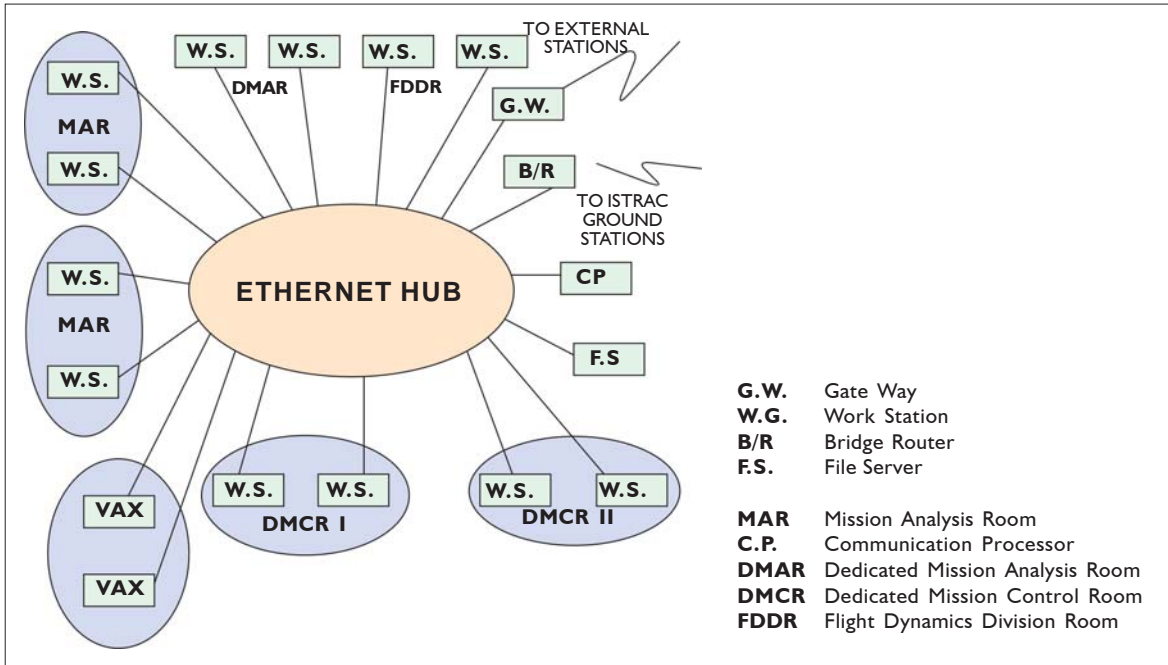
W.S.
MAR
W.S.
W.S.
MAR
W.S.
VAX
VAX
W.S.
W.S.
W.S.
W.S.
DMAR
FDDR
TO EXTERNAL STATIONS
G.W.
B/R
TO ISTRAC GROUND STATIONS
ETHERNET HUB
CP
F.S
W.S.
W.S.
DMCR I
W.S.
W.S.
DMCR II

**G.W.** Gate Way
**W.G.** Work Station
**B/R** Bridge Router
**F.S.** File Server

**MAR** Mission Analysis Room
**C.P.** Communication Processor
**DMAR** Dedicated Mission Analysis Room
**DMCR** Dedicated Mission Control Room
**FDDR** Flight Dynamics Division Room